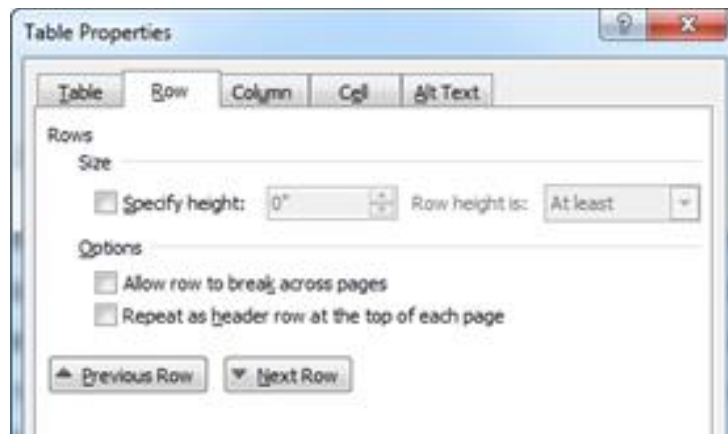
Table Properties

?

x

Table

Row

Column

Cell

Alt Text

Rows

Size

Specify height:

0"

Row height is:

At least

Options

Allow row to break across pages

Repeat as header row at the top of each page

Previous Row

Next Row